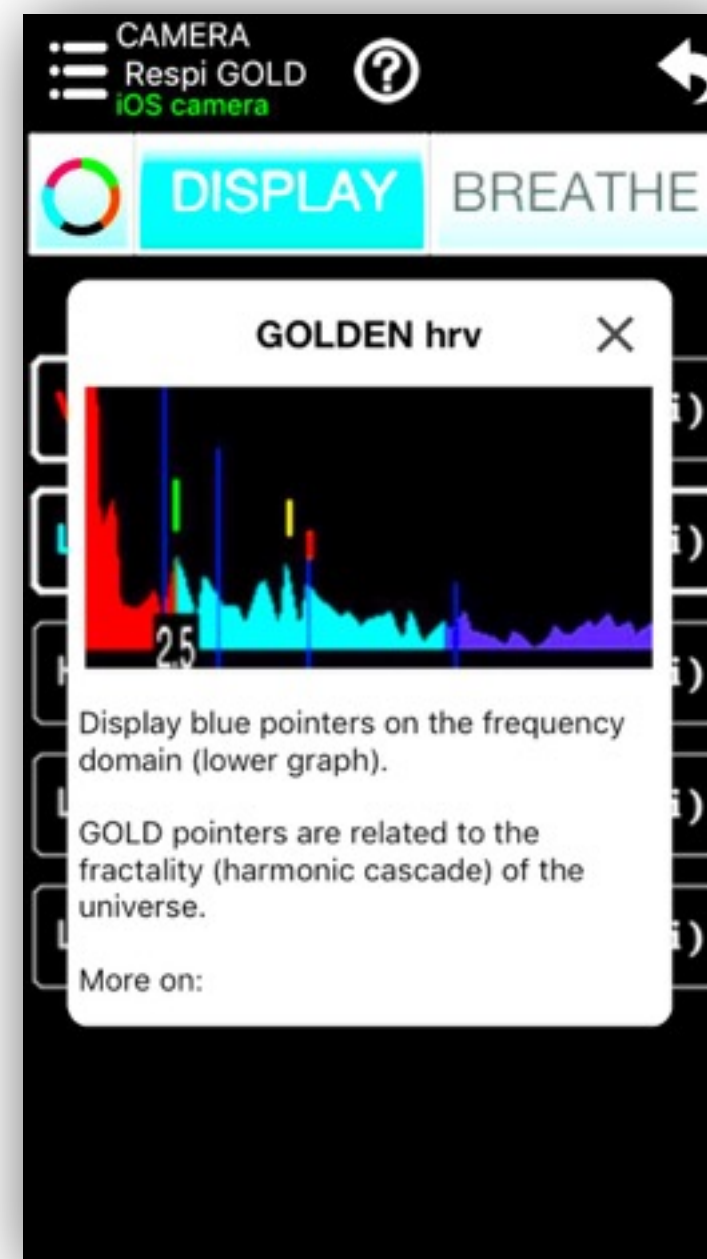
CAMERA
Respi GOLD
iOS camera

?

DISPLAY

BREATHE

GOLDEN hrv

×

2.5

Display blue pointers on the frequency domain (lower graph).

GOLD pointers are related to the fractality (harmonic cascade) of the universe.

More on:

i)

i)

i)

i)

i)